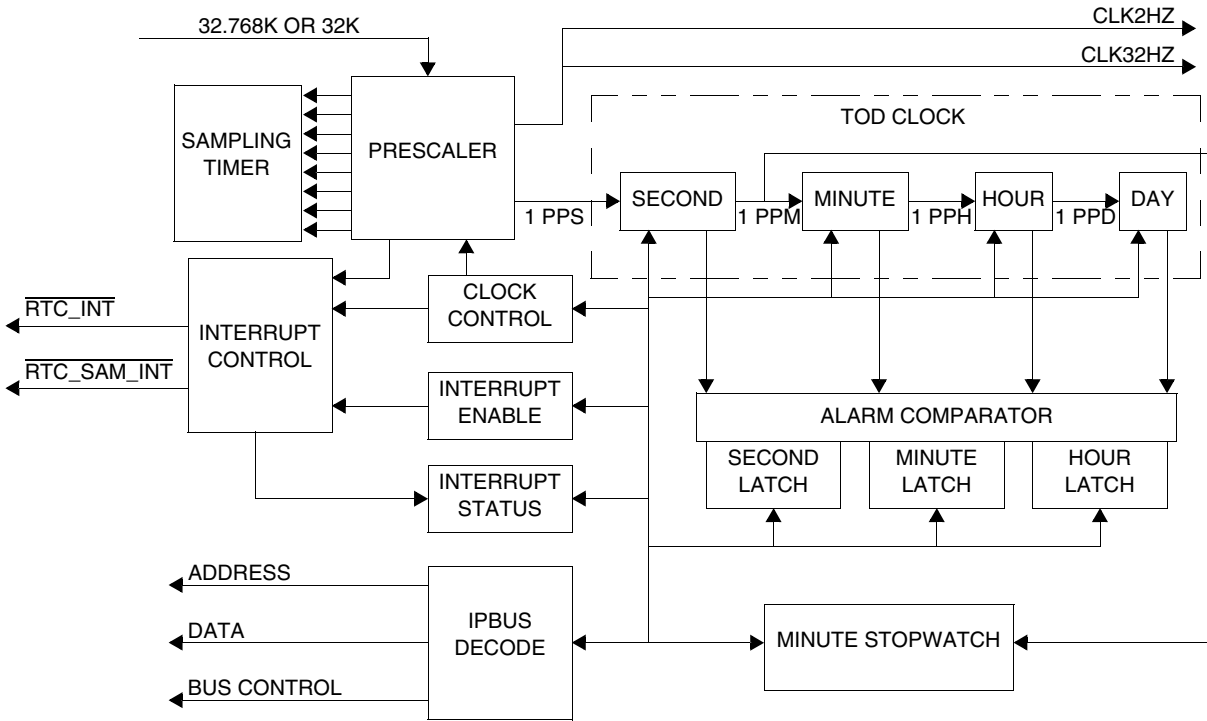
32.768K OR 32K

CLK2HZ

CLK32HZ

TOD CLOCK

SAMPLING TIMER

PRESCALER

SECOND

MINUTE

HOUR

DAY

1 PPS

1 PPM

1 PPH

1 PPD

$\overline{RTC\_INT}$

$\overline{RTC\_SAM\_INT}$

INTERRUPT CONTROL

CLOCK CONTROL

INTERRUPT ENABLE

ALARM COMPARATOR

INTERRUPT STATUS

SECOND LATCH

MINUTE LATCH

HOUR LATCH

ADDRESS

DATA

BUS CONTROL

IPBUS DECODE

MINUTE STOPWATCH